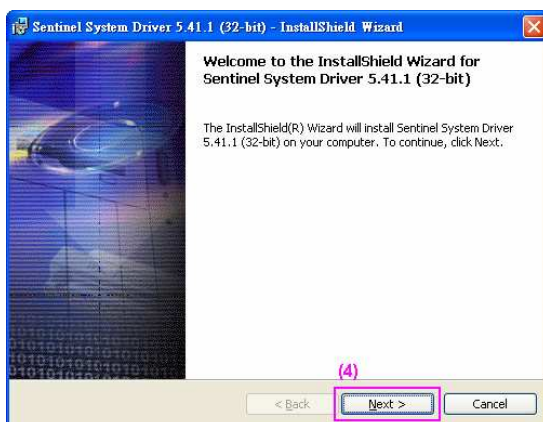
Sentinel System Driver 5.41.1 (32-bit) - InstallShield Wizard

Welcome to the InstallShield Wizard for Sentinel System Driver 5.41.1 (32-bit)

The InstallShield(R) Wizard will install Sentinel System Driver 5.41.1 (32-bit) on your computer. To continue, click Next.

(4)

< Back

Next >

Cancel